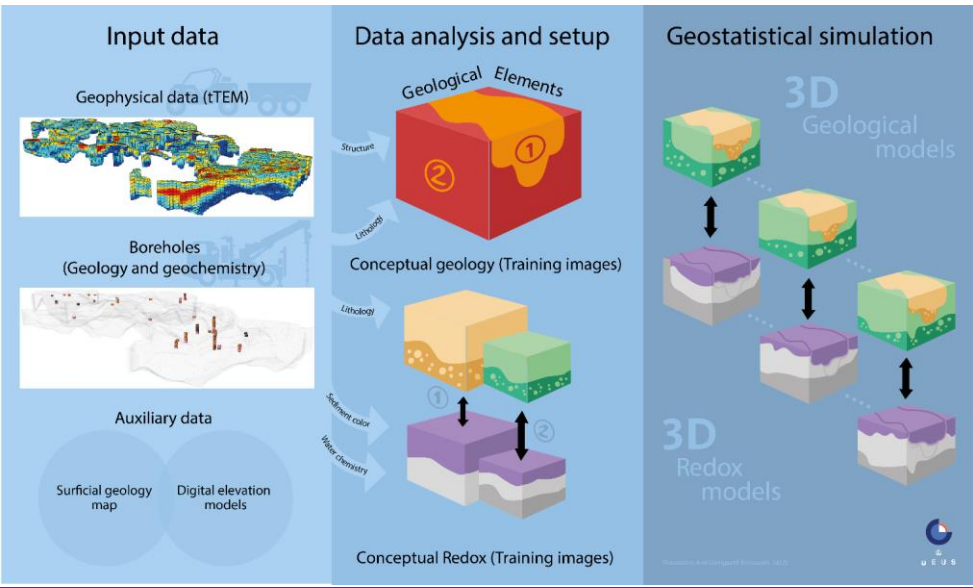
Input data

Geophysical data (tTEM)

Boreholes (Geology and geochemistry)

Auxiliary data

Surficial geology map

Digital elevation models

Data analysis and setup

Geological Elements

Structure

Lithology

②

①

Conceptual geology (Training images)

Lithology

Sediment color

Water chemistry

①

②

Conceptual Redox (Training images)

Geostatistical simulation

3D Geological models

3D Redox models

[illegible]

GEUS